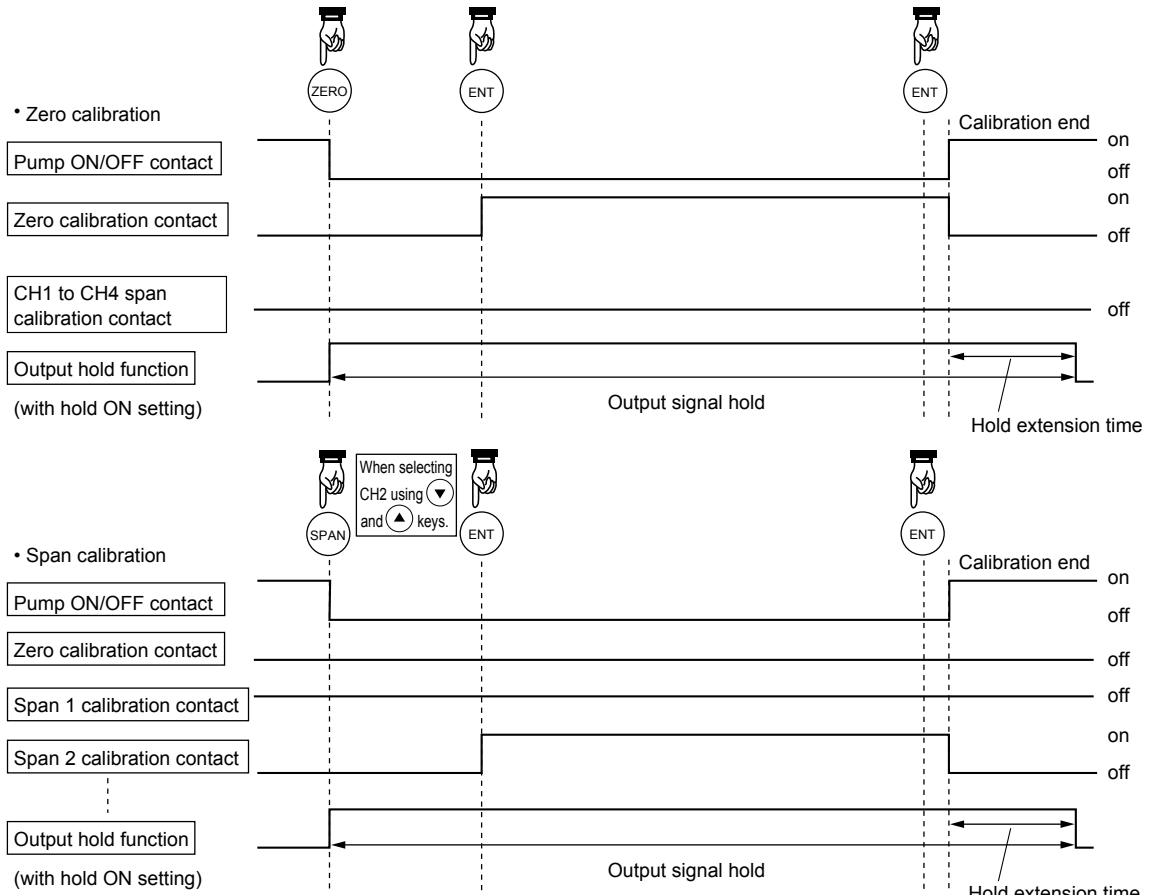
ZERO

ENT

ENT

• Zero calibration

Calibration end

on

Pump ON/OFF contact

off

on

Zero calibration contact

off

CH1 to CH4 span calibration contact

off

Output hold function

(with hold ON setting)

Output signal hold

Hold extension time

When selecting CH2 using ▼ and ▲ keys.

SPAN

ENT

ENT

• Span calibration

Calibration end

on

Pump ON/OFF contact

off

Zero calibration contact

off

Span 1 calibration contact

off

on

Span 2 calibration contact

off

Output hold function

(with hold ON setting)

Output signal hold

Hold extension time